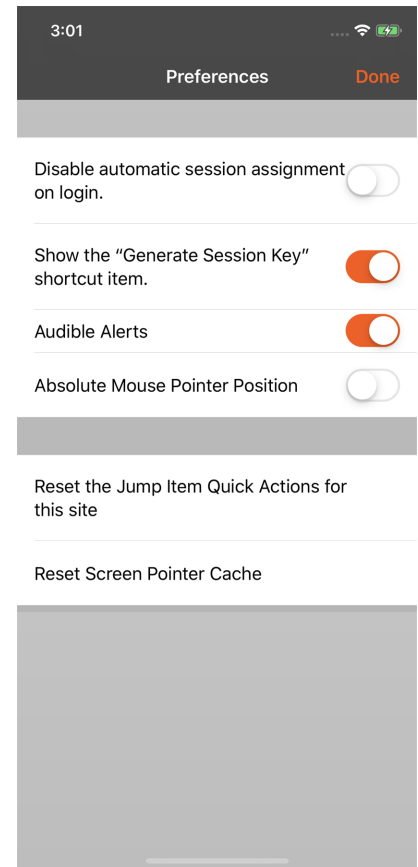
3:01

Preferences

Done

Disable automatic session assignment on login.

Show the “Generate Session Key” shortcut item.

Audible Alerts

Absolute Mouse Pointer Position

Reset the Jump Item Quick Actions for this site

Reset Screen Pointer Cache